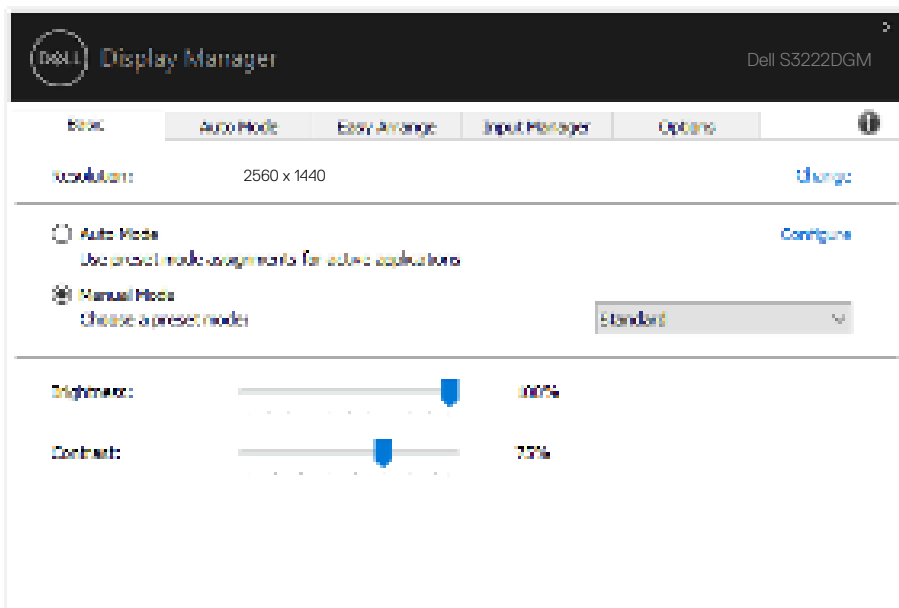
DELL Display Manager

Dell S3222DGM

Basic | Auto Mode | Easy Arrange | Input Manager | Options

Resolution: 2560 x 1440 Change

Auto Mode Configure
Use preset mode assignments for active applications

Manual Mode
Choose a preset mode: Standard

Brightness: 100%

Contrast: 75%